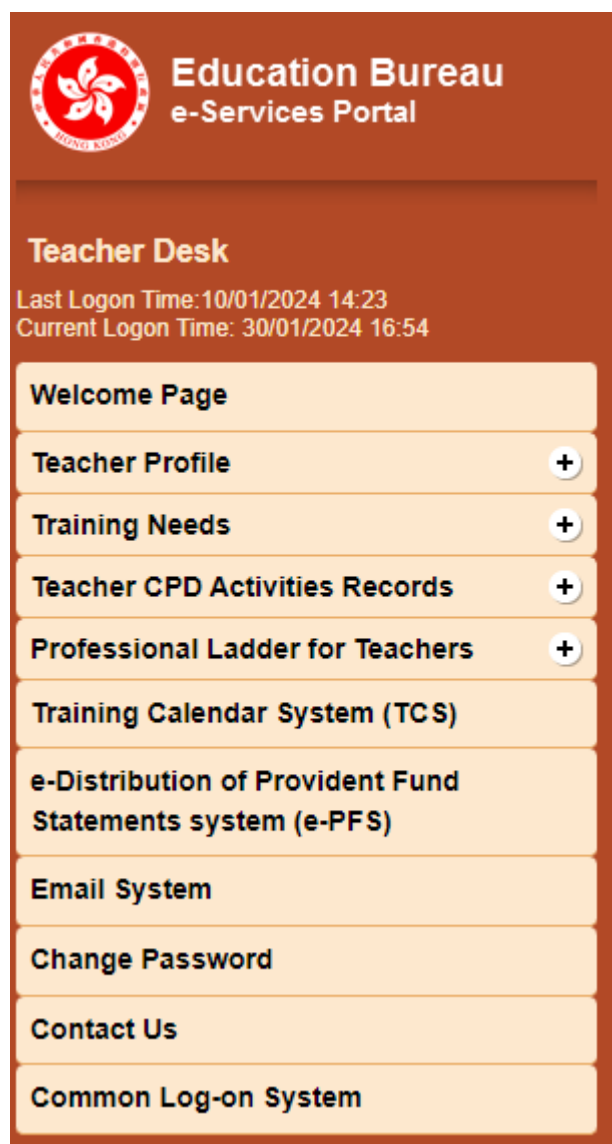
Education Bureau
e-Services Portal

Teacher Desk

Last Logon Time:10/01/2024 14:23
Current Logon Time: 30/01/2024 16:54

Welcome Page

Teacher Profile +

Training Needs +

Teacher CPD Activities Records +

Professional Ladder for Teachers +

Training Calendar System (TCS)

e-Distribution of Provident Fund Statements system (e-PFS)

Email System

Change Password

Contact Us

Common Log-on System